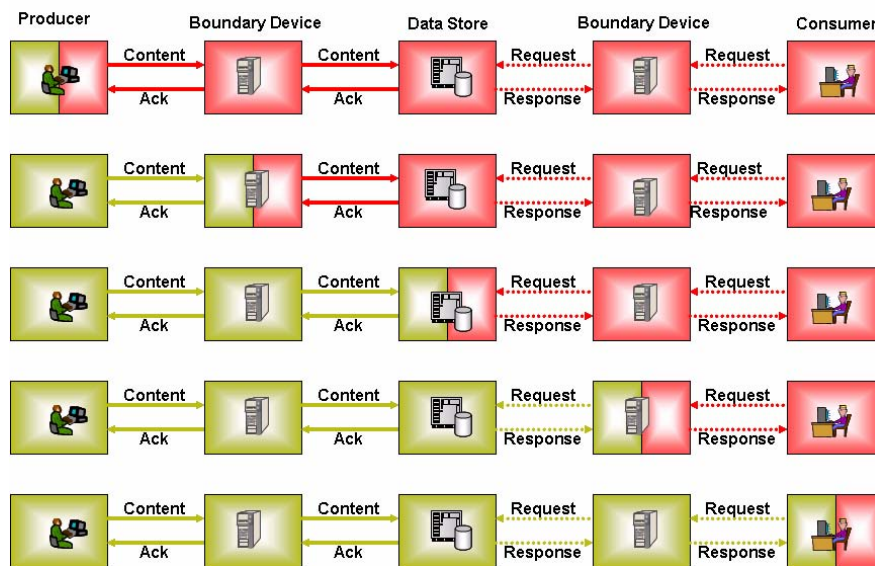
Producer
Boundary Device
Data Store
Boundary Device
Consumer

Content
Ack
Content
Ack
Request
Response
Request
Response

Content
Ack
Content
Ack
Request
Response
Request
Response

Content
Ack
Content
Ack
Request
Response
Request
Response

Content
Ack
Content
Ack
Request
Response
Request
Response

Content
Ack
Content
Ack
Request
Response
Request
Response